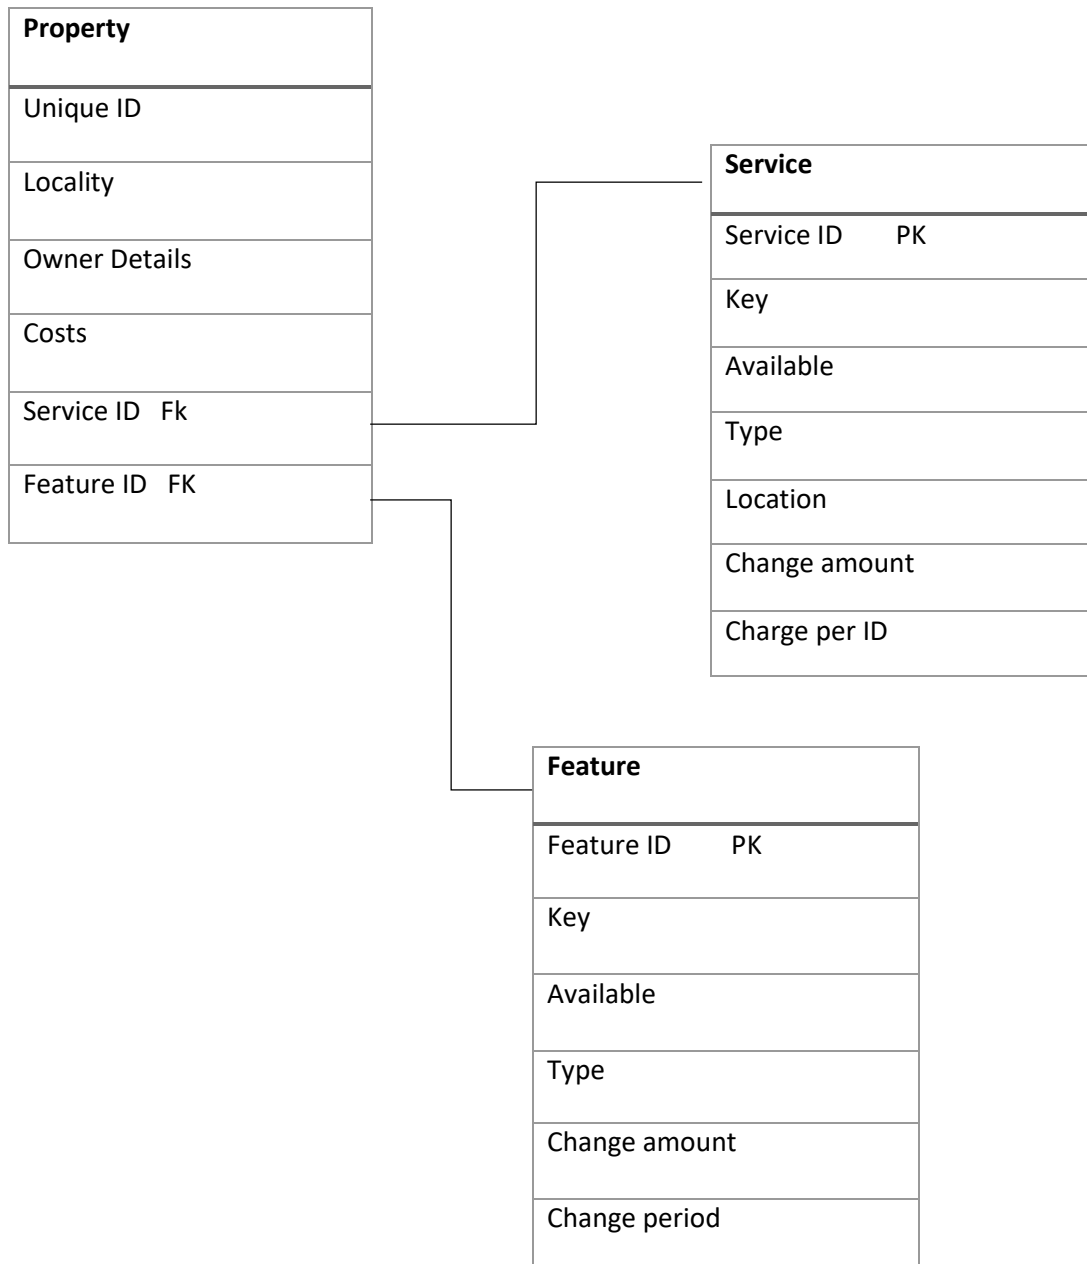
**Property**

Unique ID

Locality

Owner Details

Costs

Service ID Fk

Feature ID FK

**Service**

Service ID PK

Key

Available

Type

Location

Change amount

Charge per ID

**Feature**

Feature ID PK

Key

Available

Type

Change amount

Change period